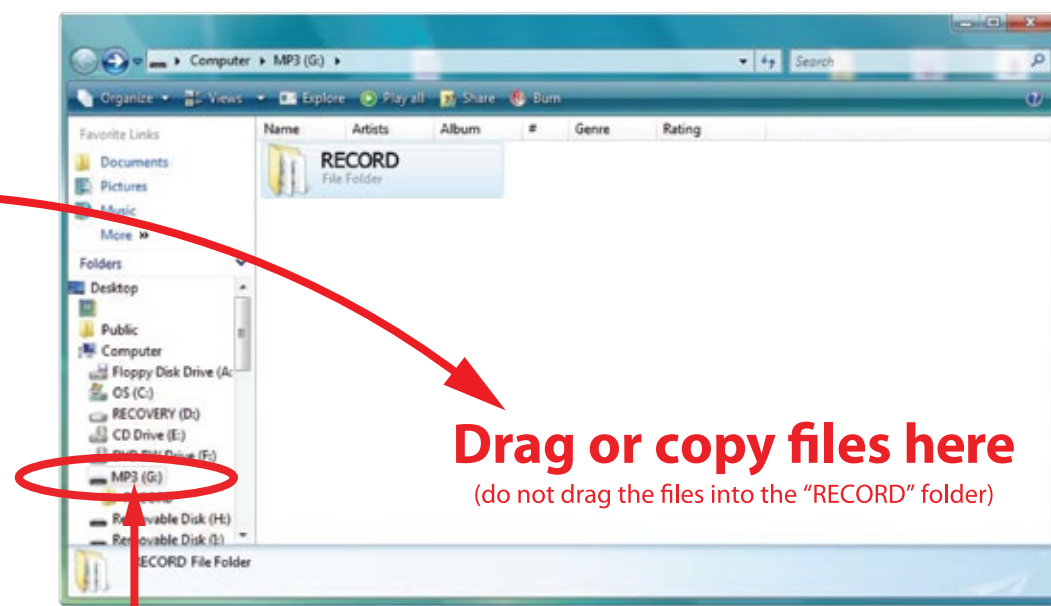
Computer ▸ MP3 (G:) ▸

Search

Organize ▾ Views ▾ Explore Play all Share Burn

Favorite Links

Documents

Pictures

Music

More »

Folders

Desktop

Public

Computer

Floppy Disk Drive (A:

OS (C:)

RECOVERY (D:)

CD Drive (E:)

DVD RW Drive (F:)

MP3 (G:)

RECORD

Removable Disk (H:)

Removable Disk (I:)

| Name | Artists | Album | # | Genre | Rating |
|---|---|---|---|---|---|

RECORD
File Folder

RECORD File Folder

Drag or copy files here
(do not drag the files into the "RECORD" folder)